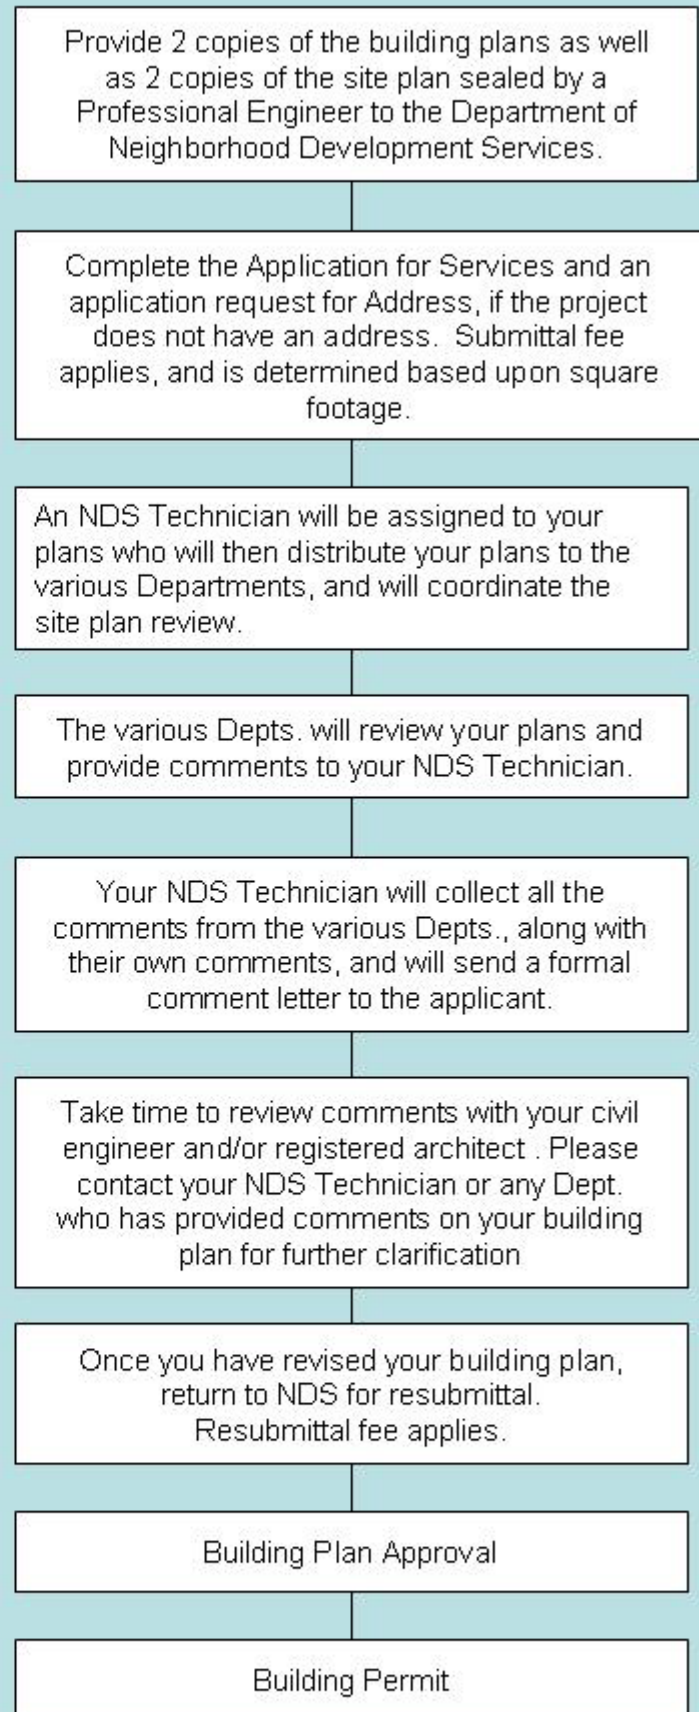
Provide 2 copies of the building plans as well as 2 copies of the site plan sealed by a Professional Engineer to the Department of Neighborhood Development Services.

Complete the Application for Services and an application request for Address, if the project does not have an address. Submittal fee applies, and is determined based upon square footage.

An NDS Technician will be assigned to your plans who will then distribute your plans to the various Departments, and will coordinate the site plan review.

The various Depts. will review your plans and provide comments to your NDS Technician.

Your NDS Technician will collect all the comments from the various Depts., along with their own comments, and will send a formal comment letter to the applicant.

Take time to review comments with your civil engineer and/or registered architect . Please contact your NDS Technician or any Dept. who has provided comments on your building plan for further clarification

Once you have revised your building plan, return to NDS for resubmittal. Resubmittal fee applies.

Building Plan Approval

Building Permit